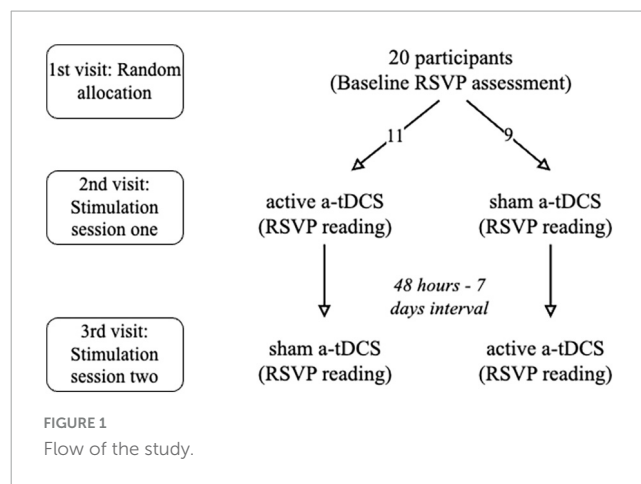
1st visit: Random allocation

20 participants (Baseline RSVP assessment)

11

9

2nd visit: Stimulation session one

active a-tDCS (RSVP reading)

sham a-tDCS (RSVP reading)

48 hours - 7 days interval

3rd visit: Stimulation session two

sham a-tDCS (RSVP reading)

active a-tDCS (RSVP reading)

FIGURE 1
Flow of the study.